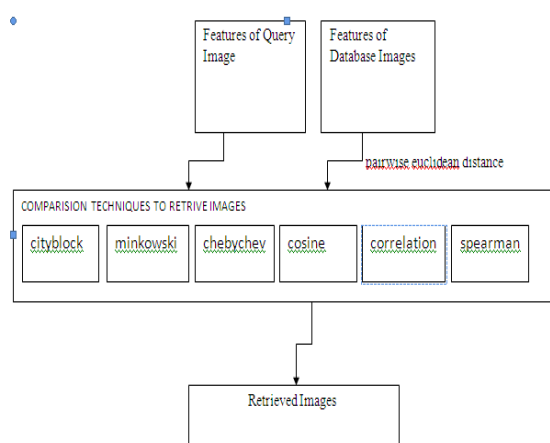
Features of Query Image

Features of Database Images

pairwise euclidean distance

COMPARISION TECHNIQUES TO RETRIVE IMAGES

cityblock

minkowski

chebychev

cosine

correlation

spearman

Retrieved Images